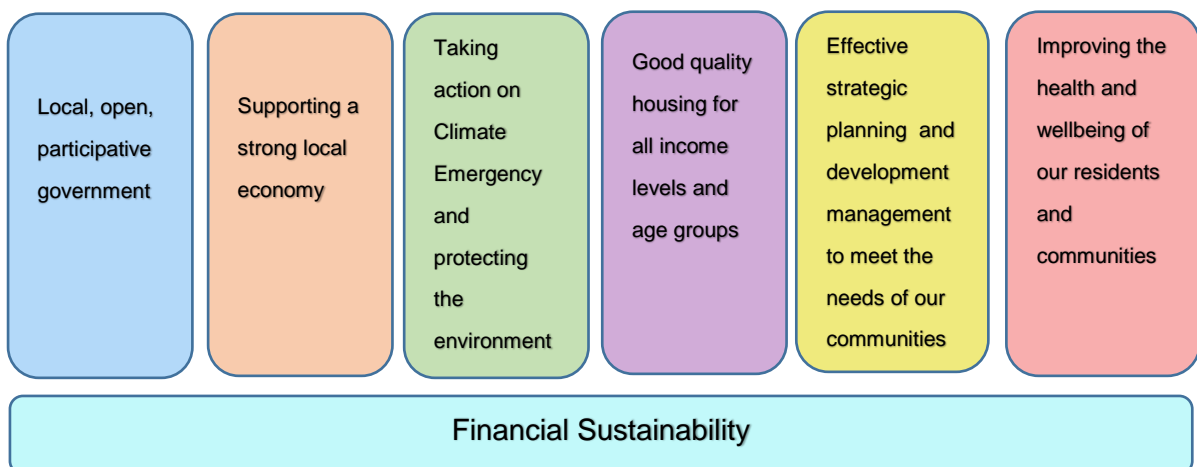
Local, open, participative government

Supporting a strong local economy

Taking action on Climate Emergency and protecting the environment

Good quality housing for all income levels and age groups

Effective strategic planning and development management to meet the needs of our communities

Improving the health and wellbeing of our residents and communities

Financial Sustainability